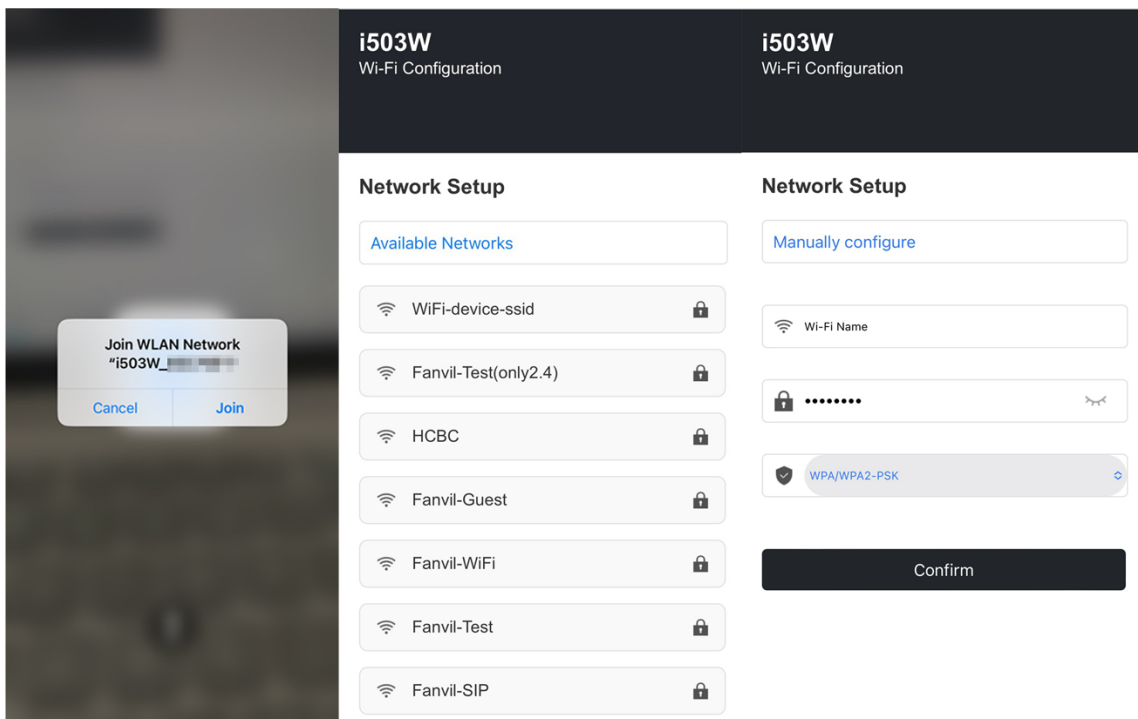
Join WLAN Network
"i503W_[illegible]

Cancel Join

i503W
Wi-Fi Configuration

Network Setup

Available Networks

WiFi-device-ssid

Fanvil-Test(only2.4)

HCBC

Fanvil-Guest

Fanvil-WiFi

Fanvil-Test

Fanvil-SIP

i503W
Wi-Fi Configuration

Network Setup

Manually configure

Wi-Fi Name

••••••••

WPA/WPA2-PSK

Confirm